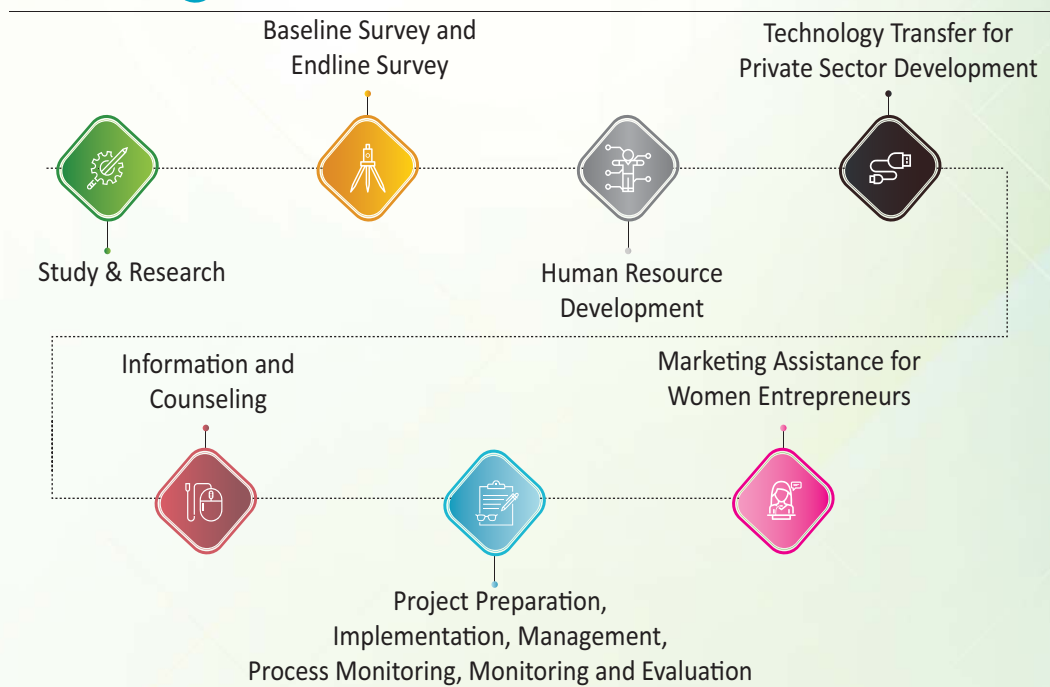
Baseline Survey and Endline Survey

Technology Transfer for Private Sector Development

Study & Research

Human Resource Development

Information and Counseling

Marketing Assistance for Women Entrepreneurs

Project Preparation, Implementation, Management, Process Monitoring, Monitoring and Evaluation